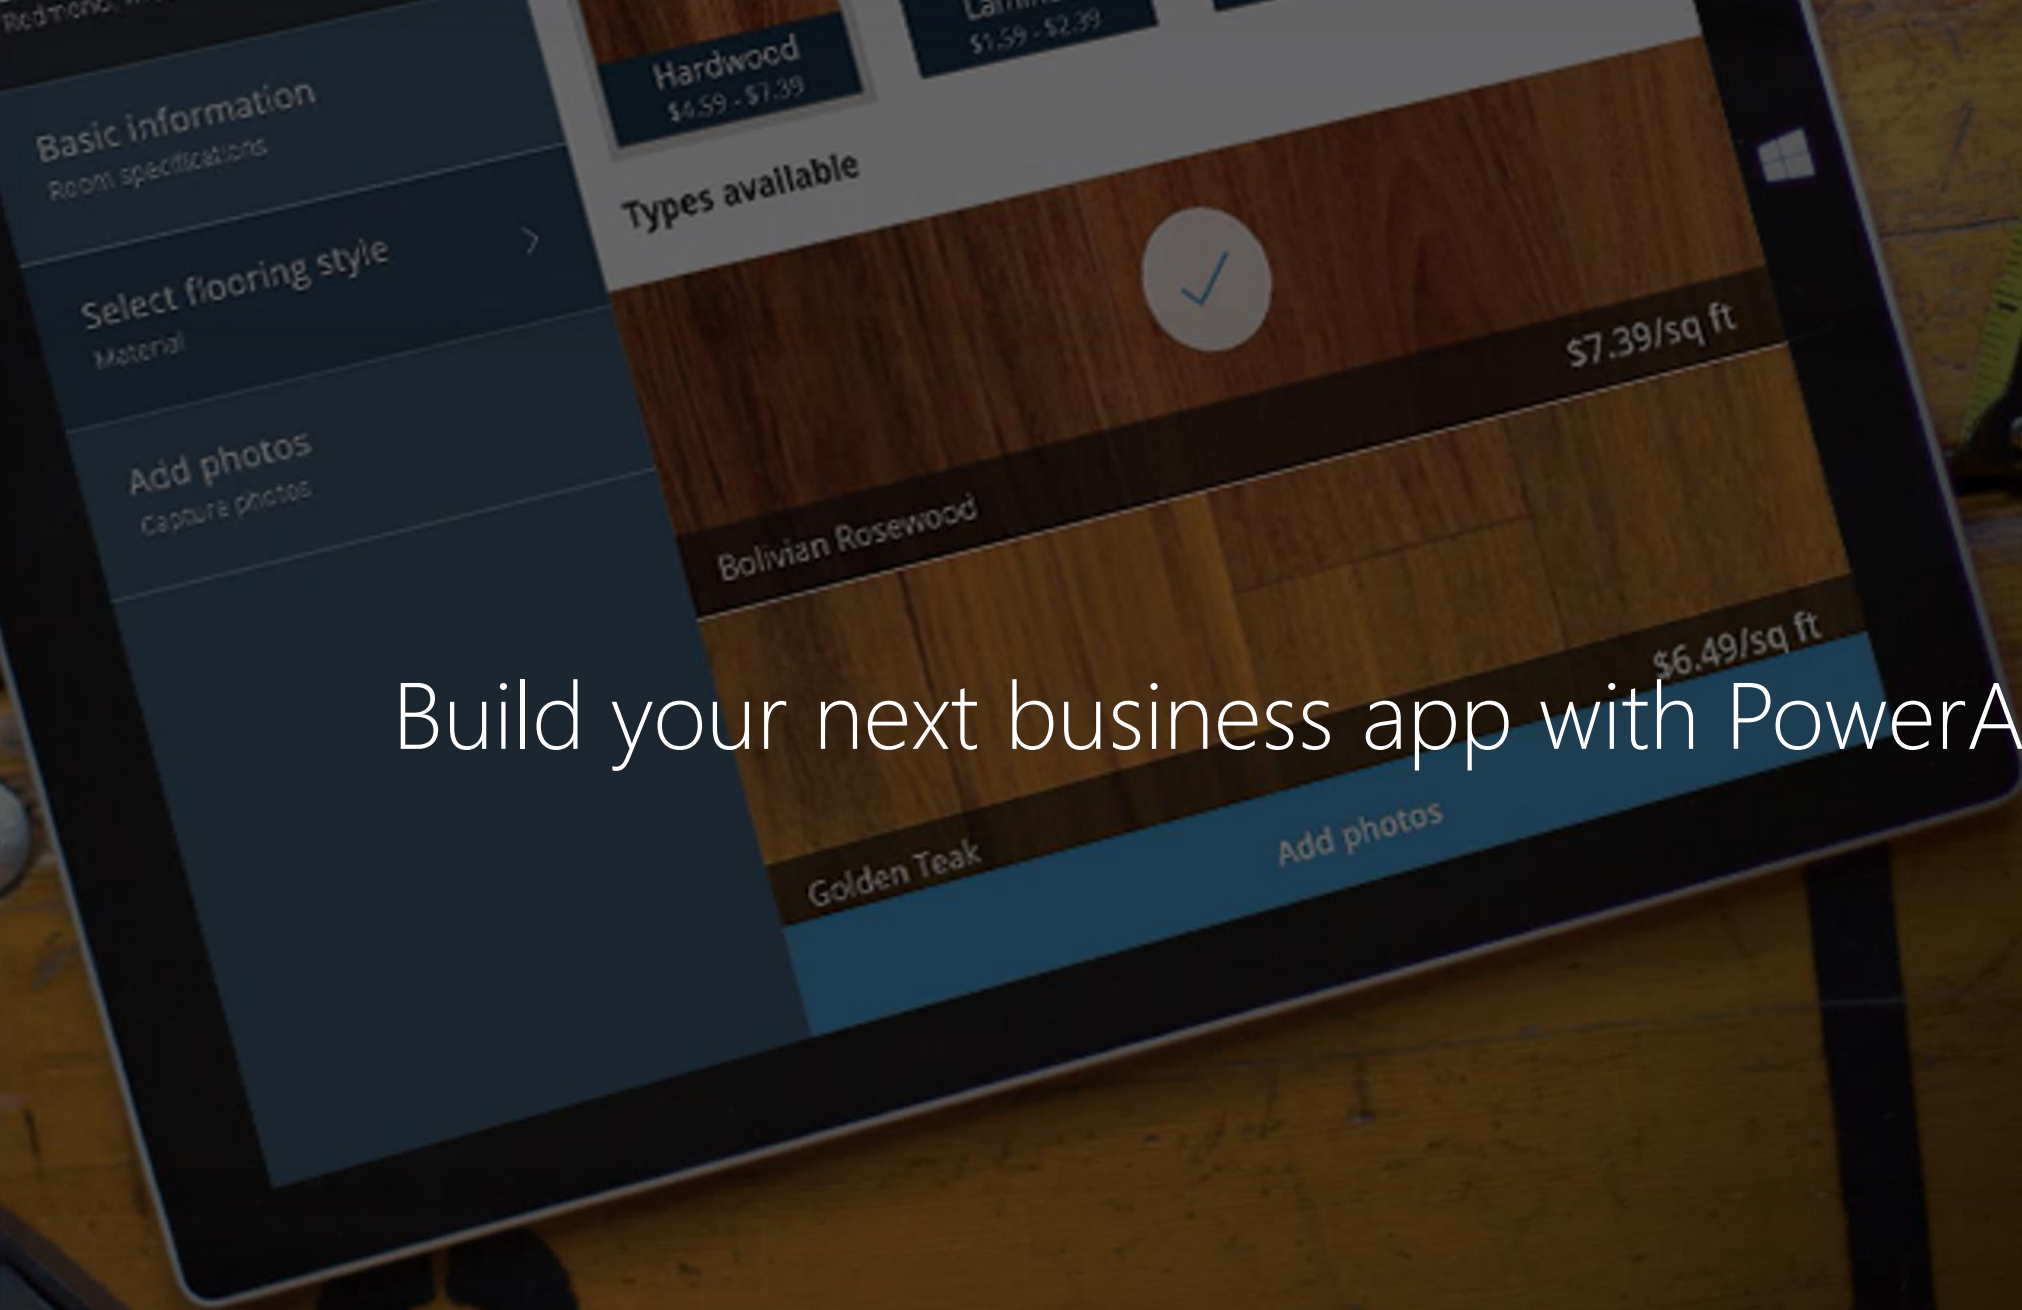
Redmond, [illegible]

Basic information
Room specifications

Select flooring style
Material

Add photos
Capture photos

Hardwood
$4.59 - $7.39

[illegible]
$1.59 - $2.39

Types available

$7.39/sq ft

Bolivian Rosewood

$6.49/sq ft

Golden Teak

Add photos

Build your next business app with PowerA